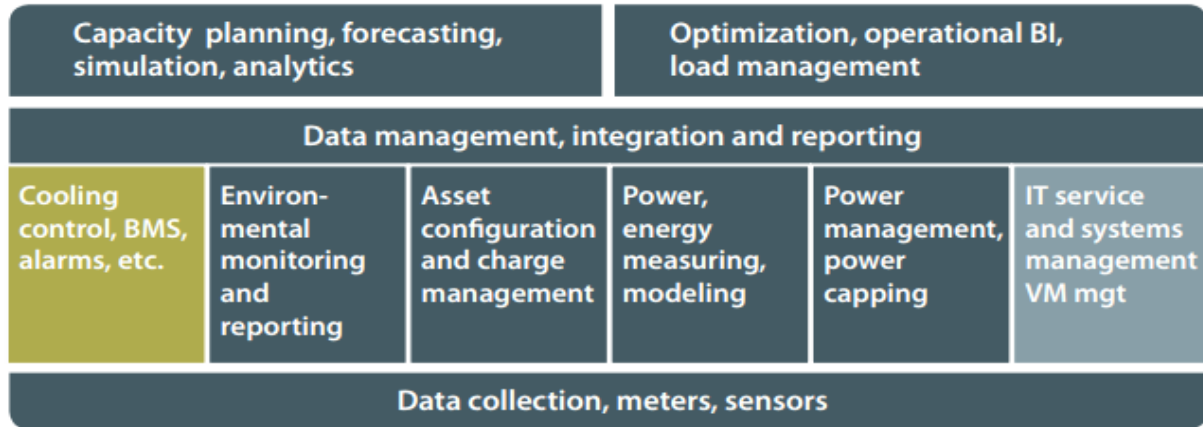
Capacity planning, forecasting, simulation, analytics

Optimization, operational BI, load management

Data management, integration and reporting

Cooling control, BMS, alarms, etc.

Environmental monitoring and reporting

Asset configuration and charge management

Power, energy measuring, modeling

Power management, power capping

IT service and systems management VM mgt

Data collection, meters, sensors